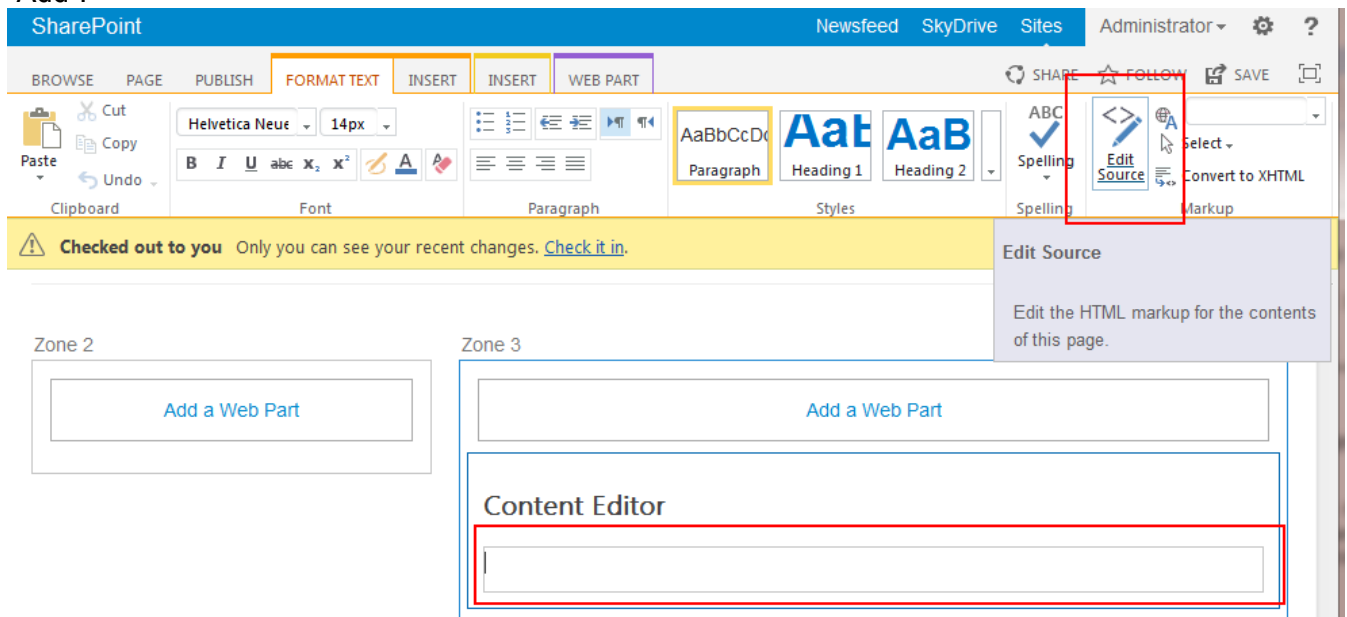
Add 1

SharePoint Newsfeed SkyDrive Sites Administrator ?

BROWSE PAGE PUBLISH FORMAT TEXT INSERT INSERT WEB PART SHARE FOLLOW SAVE

Paste Cut Copy Undo
Clipboard

Helvetica Neue 14px
B I U abc $x_2$ $x^2$ A
Font

Paragraph

AaBbCcDc Paragraph
AaB Heading 1
AaB Heading 2
Styles

ABC Spelling
Spelling

Edit Source Select Convert to XHTML
Markup

Checked out to you Only you can see your recent changes. Check it in.

Edit Source

Edit the HTML markup for the contents of this page.

Zone 2

Add a Web Part

Zone 3

Add a Web Part

Content Editor